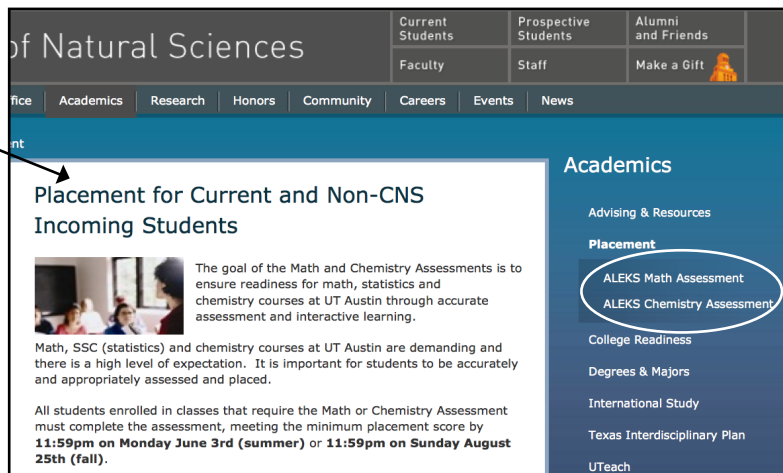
of Natural Sciences

Current Students | Prospective Students | Alumni and Friends

Faculty | Staff | Make a Gift

ffice | Academics | Research | Honors | Community | Careers | Events | News

nt

Placement for Current and Non-CNS Incoming Students

The goal of the Math and Chemistry Assessments is to ensure readiness for math, statistics and chemistry courses at UT Austin through accurate assessment and interactive learning.

Math, SSC (statistics) and chemistry courses at UT Austin are demanding and there is a high level of expectation. It is important for students to be accurately and appropriately assessed and placed.

All students enrolled in classes that require the Math or Chemistry Assessment must complete the assessment, meeting the minimum placement score by **11:59pm on Monday June 3rd (summer)** or **11:59pm on Sunday August 25th (fall)**.

Academics

Advising & Resources

Placement

ALEKS Math Assessment

ALEKS Chemistry Assessment

College Readiness

Degrees & Majors

International Study

Texas Interdisciplinary Plan

UTeach